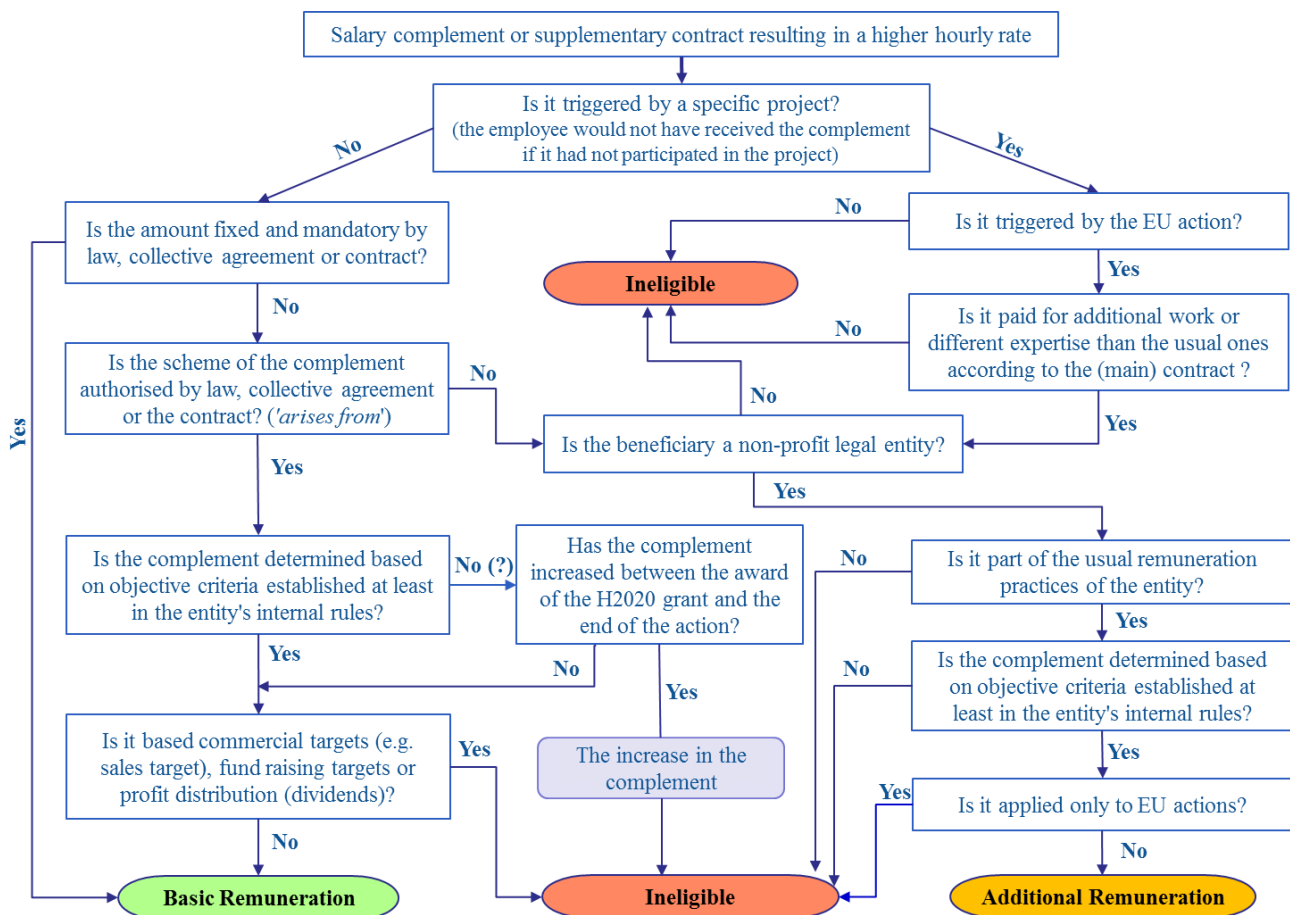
Salary complement or supplementary contract resulting in a higher hourly rate

Is it triggered by a specific project?
(the employee would not have received the complement if it had not participated in the project)

No

Yes

Is the amount fixed and mandatory by law, collective agreement or contract?

No

Is it triggered by the EU action?

Ineligible

Yes

Is it paid for additional work or different expertise than the usual ones according to the (main) contract ?

No

No

Is the scheme of the complement authorised by law, collective agreement or the contract? ('arises from')

No

No

Is the beneficiary a non-profit legal entity?

Yes

Yes

Yes

Yes

Is the complement determined based on objective criteria established at least in the entity's internal rules?

No (?)

Has the complement increased between the award of the H2020 grant and the end of the action?

No

Is it part of the usual remuneration practices of the entity?

Yes

Yes

No

No

Is the complement determined based on objective criteria established at least in the entity's internal rules?

Yes

Is it based commercial targets (e.g. sales target), fund raising targets or profit distribution (dividends)?

Yes

The increase in the complement

Yes

Yes

Is it applied only to EU actions?

No

No

Basic Remuneration

Ineligible

Additional Remuneration